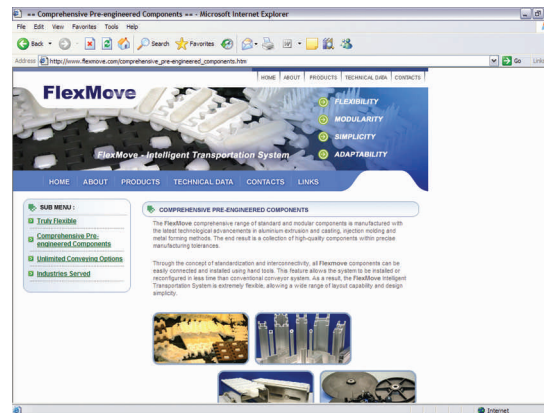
== Comprehensive Pre-engineered Components == - Microsoft Internet Explorer

File Edit View Favorites Tools Help

Back Search Favorites

Address http://www.flexmove.com/comprehensive_pre-engineered_components.htm

Go Links

HOME | ABOUT | PRODUCTS | TECHNICAL DATA | CONTACTS

FlexMove

FLEXIBILITY

MODULARITY

SIMPLICITY

ADAPTABILITY

FlexMove - Intelligent Transportation System

HOME ABOUT PRODUCTS TECHNICAL DATA CONTACTS LINKS

SUB MENU :

Truly Flexible

Comprehensive Pre-engineered Components

Unlimited Conveying Options

Industries Served

COMPREHENSIVE PRE-ENGINEERED COMPONENTS

The FlexMove comprehensive range of standard and modular components is manufactured with the latest technological advancements in aluminium extrusion and casting, injection molding and metal forming methods. The end result is a collection of high-quality components within precise manufacturing tolerances.

Through the concept of standardization and interconnectivity, all Flexmove components can be easily connected and installed using hand tools. This feature allows the system to be installed or reconfigured in less time than conventional conveyor system. As a result, the FlexMove Intelligent Transportation System is extremely flexible, allowing a wide range of layout capability and design simplicity.

Internet